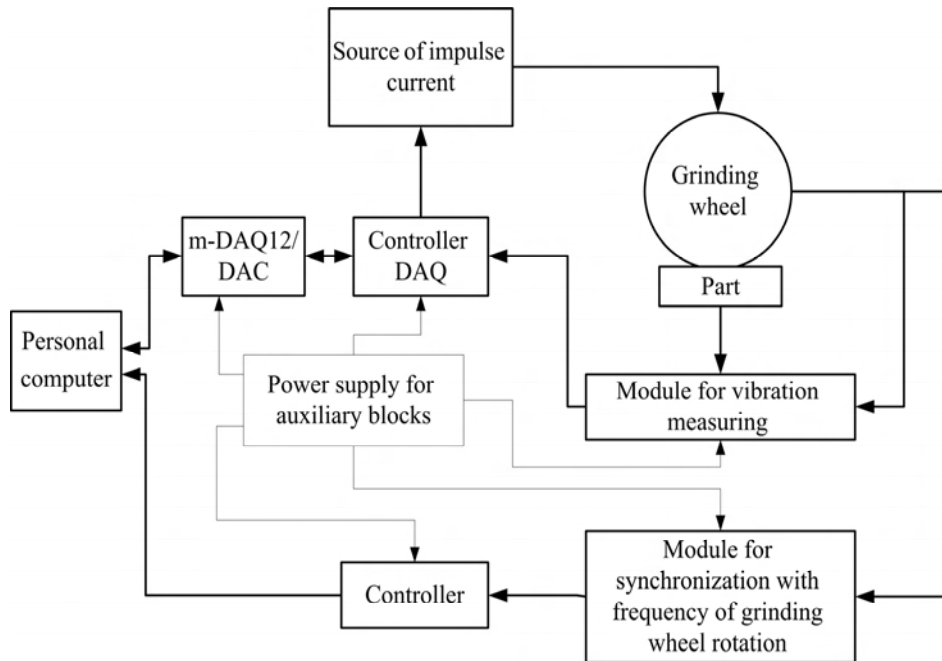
Source of impulse current

Grinding wheel

m-DAQ12/ DAC

Controller DAQ

Part

Personal computer

Power supply for auxiliary blocks

Module for vibration measuring

Module for synchronization with frequency of grinding wheel rotation

Controller